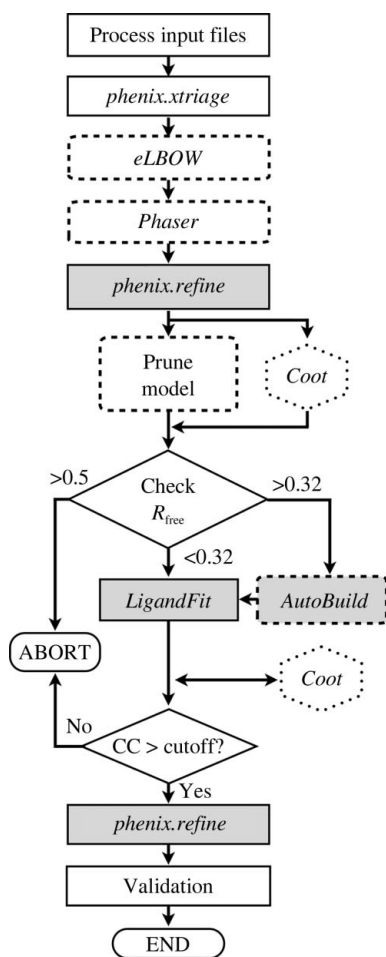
Process input files

phenix.xtriage

eLBOW

Phaser

phenix.refine

Prune model

Coot

>0.5

Check $R_{\text{free}}$

>0.32

<0.32

LigandFit

AutoBuild

ABORT

Coot

No

CC > cutoff?

Yes

phenix.refine

Validation

END